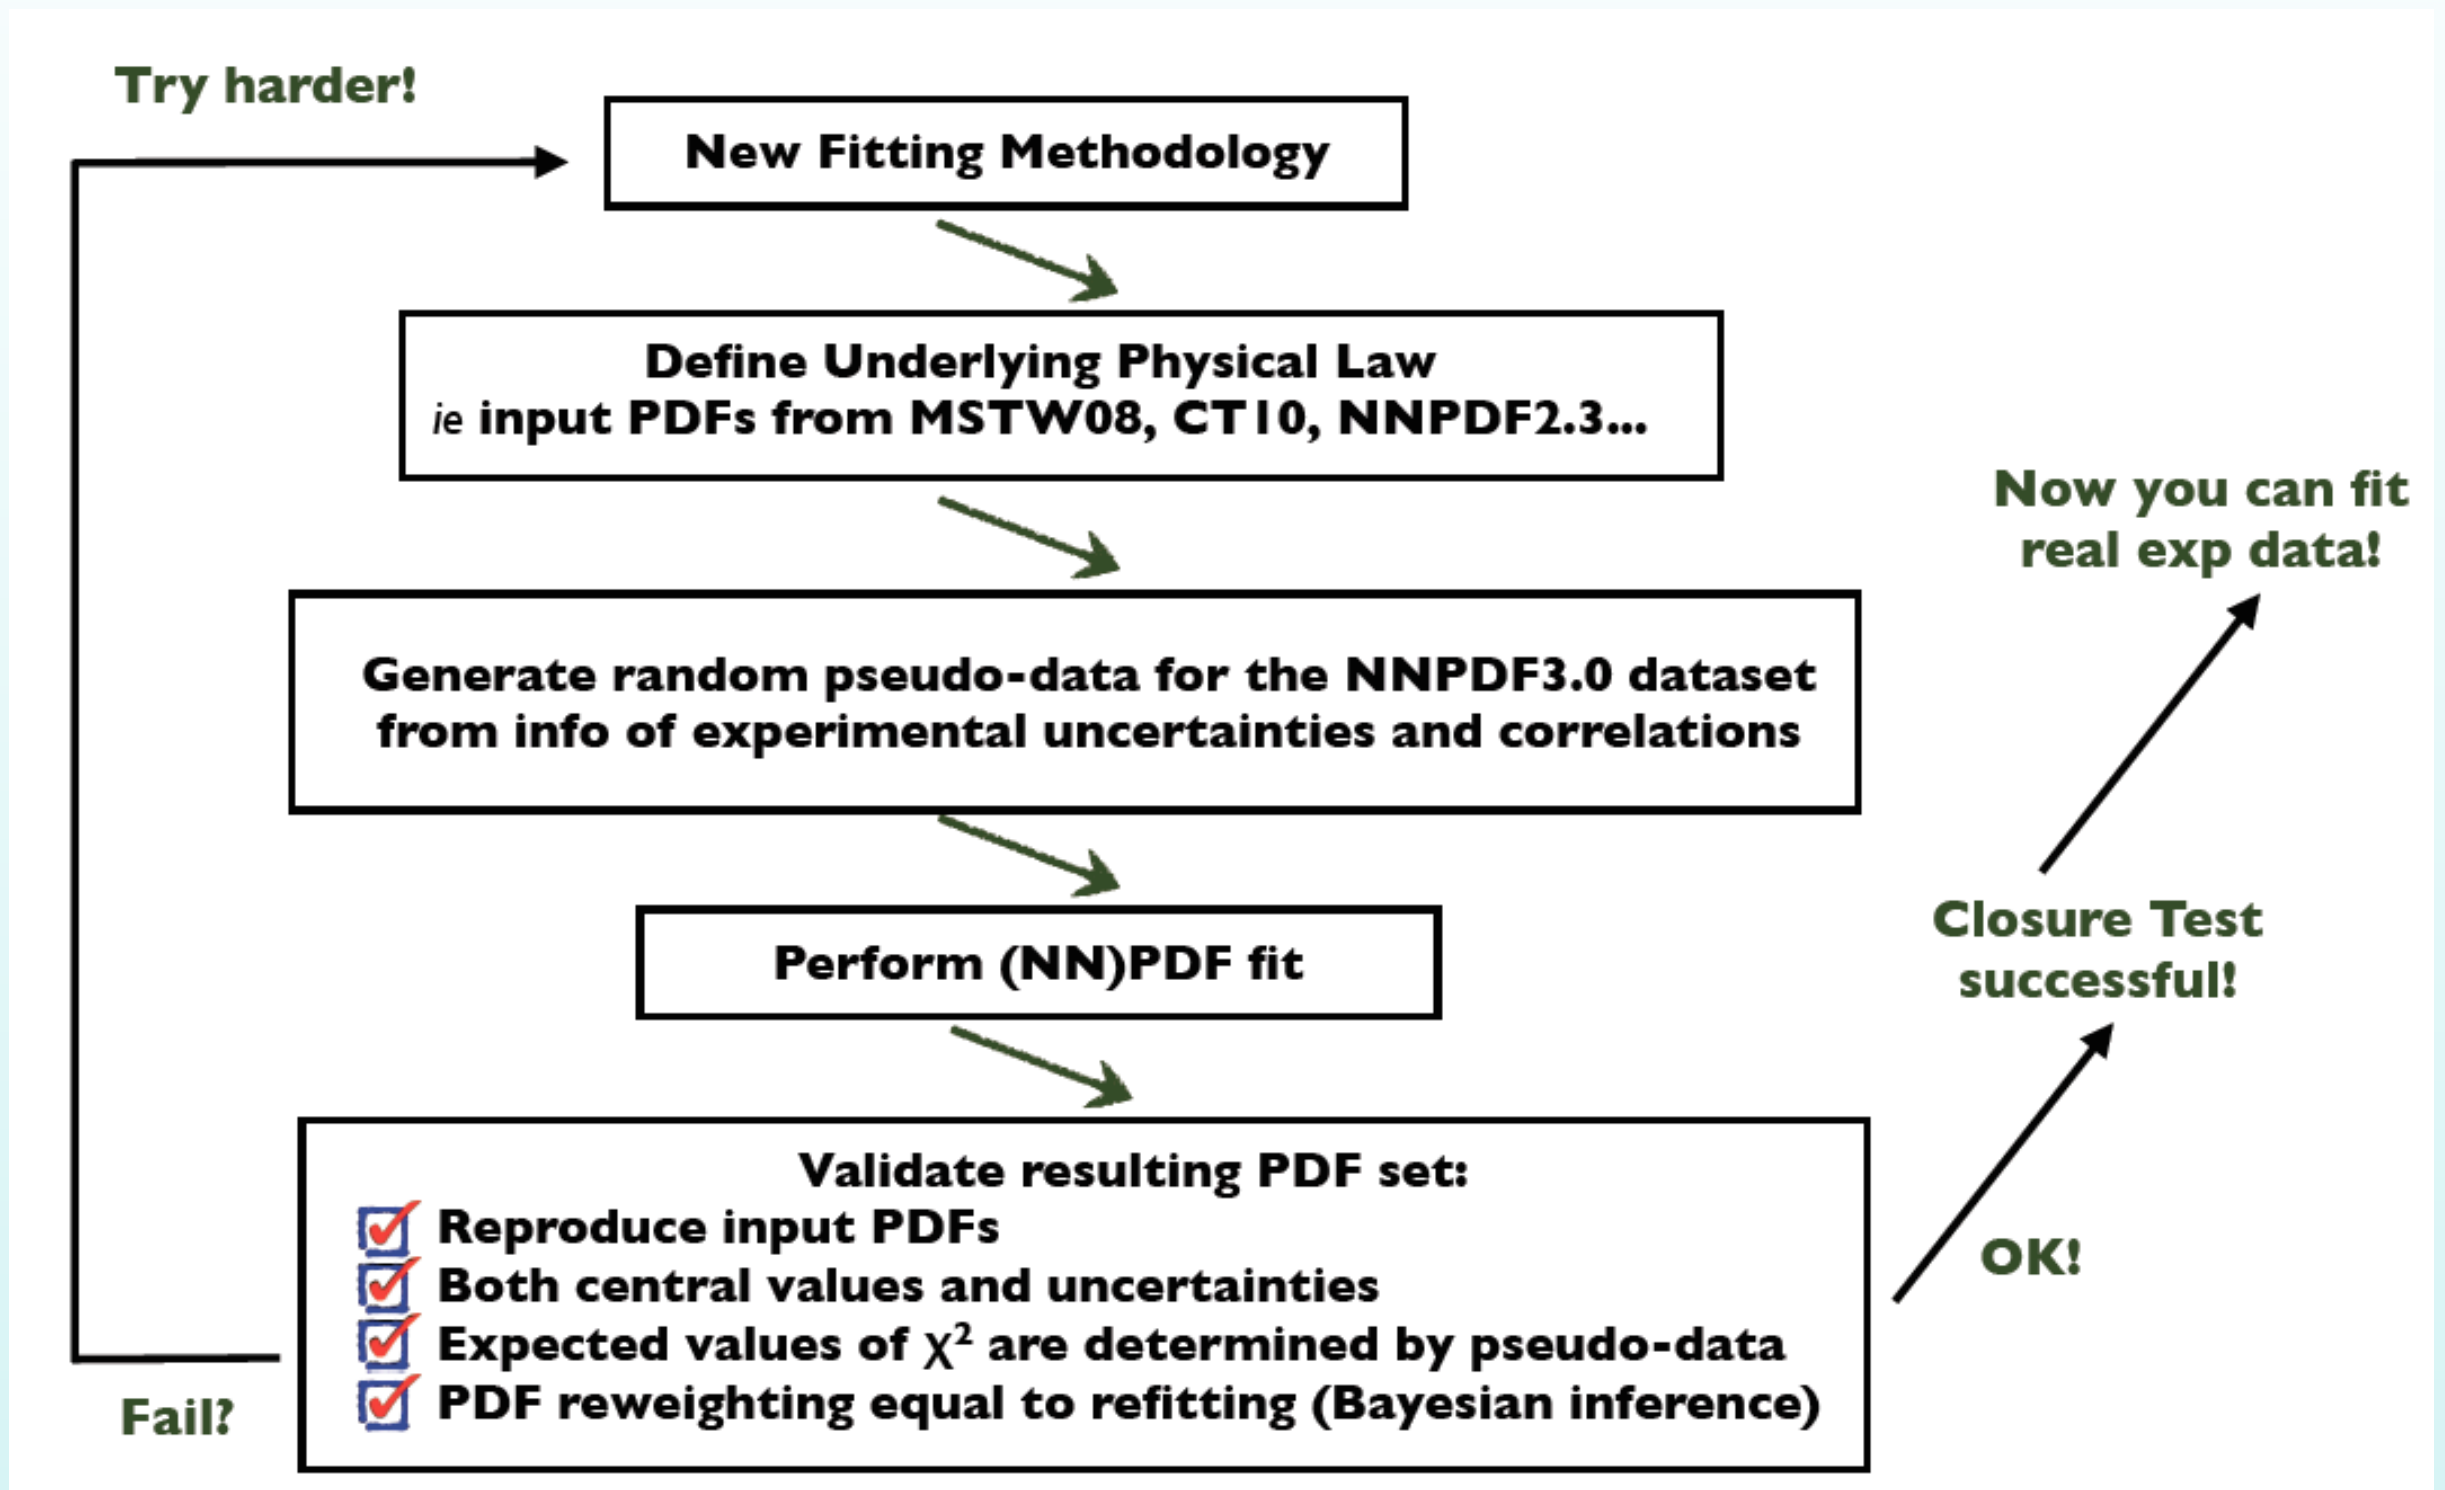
Try harder!

New Fitting Methodology

Define Underlying Physical Law
ie input PDFs from MSTW08, CT10, NNPDF2.3...

Now you can fit real exp data!

Generate random pseudo-data for the NNPDF3.0 dataset from info of experimental uncertainties and correlations

Perform (NN)PDF fit

Closure Test successful!

Validate resulting PDF set:
Reproduce input PDFs
Both central values and uncertainties
Expected values of $\chi^2$ are determined by pseudo-data
PDF reweighting equal to refitting (Bayesian inference)

OK!

Fail?